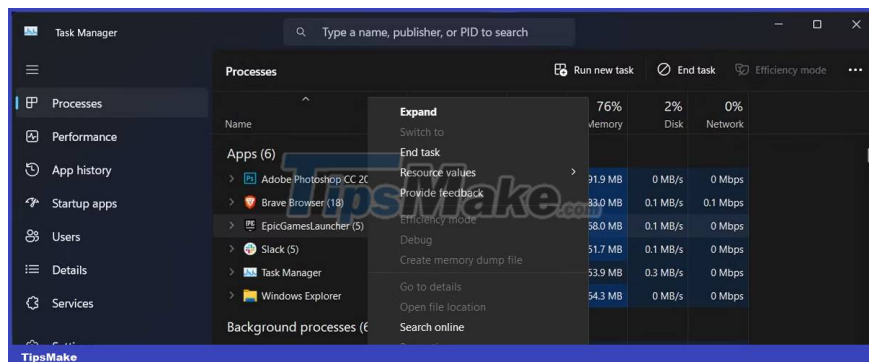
Task Manager
Type a name, publisher, or PID to search

Processes
Run new task
End task
Efficiency mode
...

Processes
Performance
App history
Startup apps
Users
Details
Services

Name
76% Memory
2% Disk
0% Network

Apps (6)
Adobe Photoshop CC 20
Brave Browser (18)
EpicGamesLauncher (5)
Slack (5)
Task Manager
Windows Explorer

Background processes (6

Expand
Switch to
End task
Resource values
Provide feedback
Efficiency mode
Debug
Create memory dump file
Go to details
Open file location
Search online

| Memory | Disk | Network |
|---|---|---|
| 91.9 MB | 0 MB/s | 0 Mbps |
| 83.0 MB | 0.1 MB/s | 0.1 Mbps |
| 58.0 MB | 0.1 MB/s | 0 Mbps |
| 51.7 MB | 0.1 MB/s | 0 Mbps |
| 53.9 MB | 0.3 MB/s | 0 Mbps |
| 54.3 MB | 0 MB/s | 0 Mbps |

TipsMake.com
TipsMake